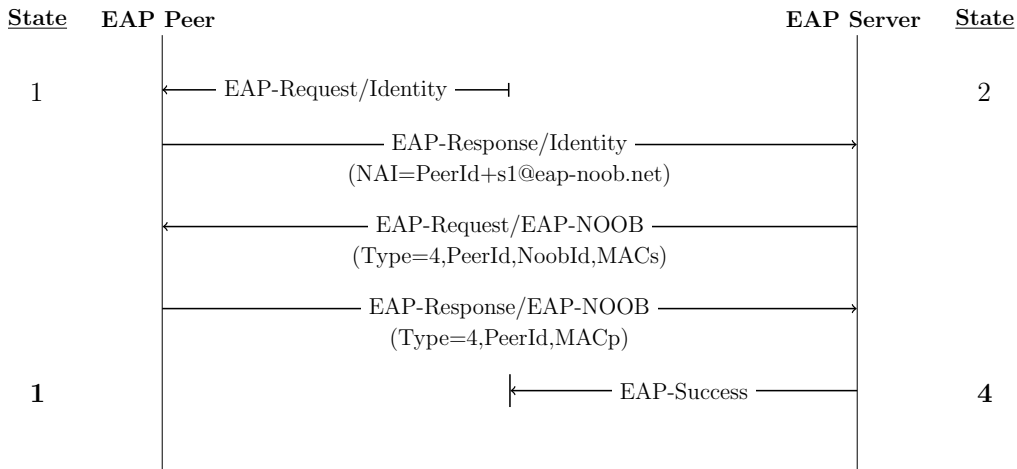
State EAP Peer EAP Server State

1 EAP-Request/Identity 2

EAP-Response/Identity
(NAI=PeerId+s1@eap-noob.net)

EAP-Request/EAP-NOOB
(Type=4,PeerId,NoobId,MACs)

EAP-Response/EAP-NOOB
(Type=4,PeerId,MACp)

1 EAP-Success 4